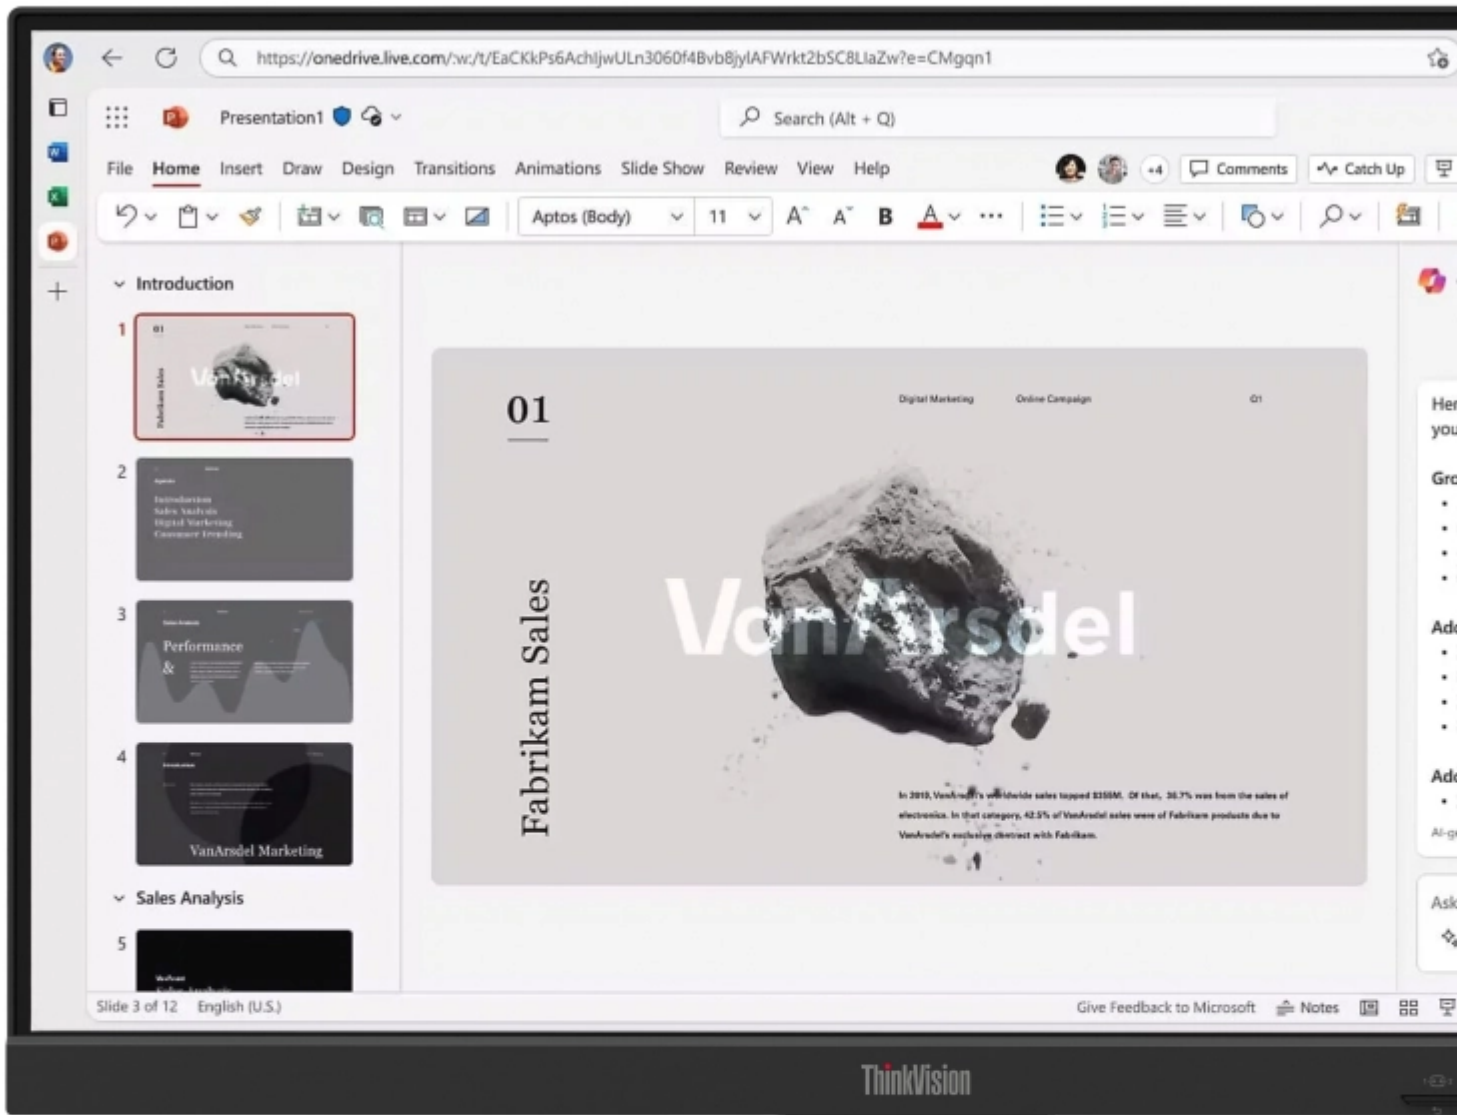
https://onedrive.live.com/:w:/t/EaCKkPs6AchljwULn3060f4Bvb8jylAFWrkt2bSC8LlaZw?e=CMgqn1

Presentation1

Search (Alt + Q)

File Home Insert Draw Design Transitions Animations Slide Show Review View Help

+4 Comments Catch Up

Aptos (Body) 11 B A

Introduction

1

2

3

Performance &

4

VanArsdel Marketing

Sales Analysis

5

01

Digital Marketing Online Campaign Q1

Fabrikam Sales

VanArsdel

In 2019, VanArsdel's worldwide sales topped $355M. Of that, 36.7% was from the sales of electronics. In that category, 42.5% of VanArsdel sales were of Fabrikam products due to VanArsdel's exclusive contract with Fabrikam.

Her you

Gro

Ad

Ad

AI-g

Ask

Slide 3 of 12 English (U.S.)

Give Feedback to Microsoft Notes

ThinkVision